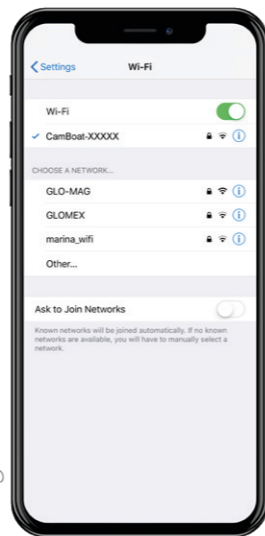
Settings Wi-Fi

Wi-Fi

✓ CamBoat-XXXXX

CHOOSE A NETWORK...

GLO-MAG

GLOMEX

marina_wifi

Other...

Ask to Join Networks

Known networks will be joined automatically. If no known networks are available, you will have to manually select a network.